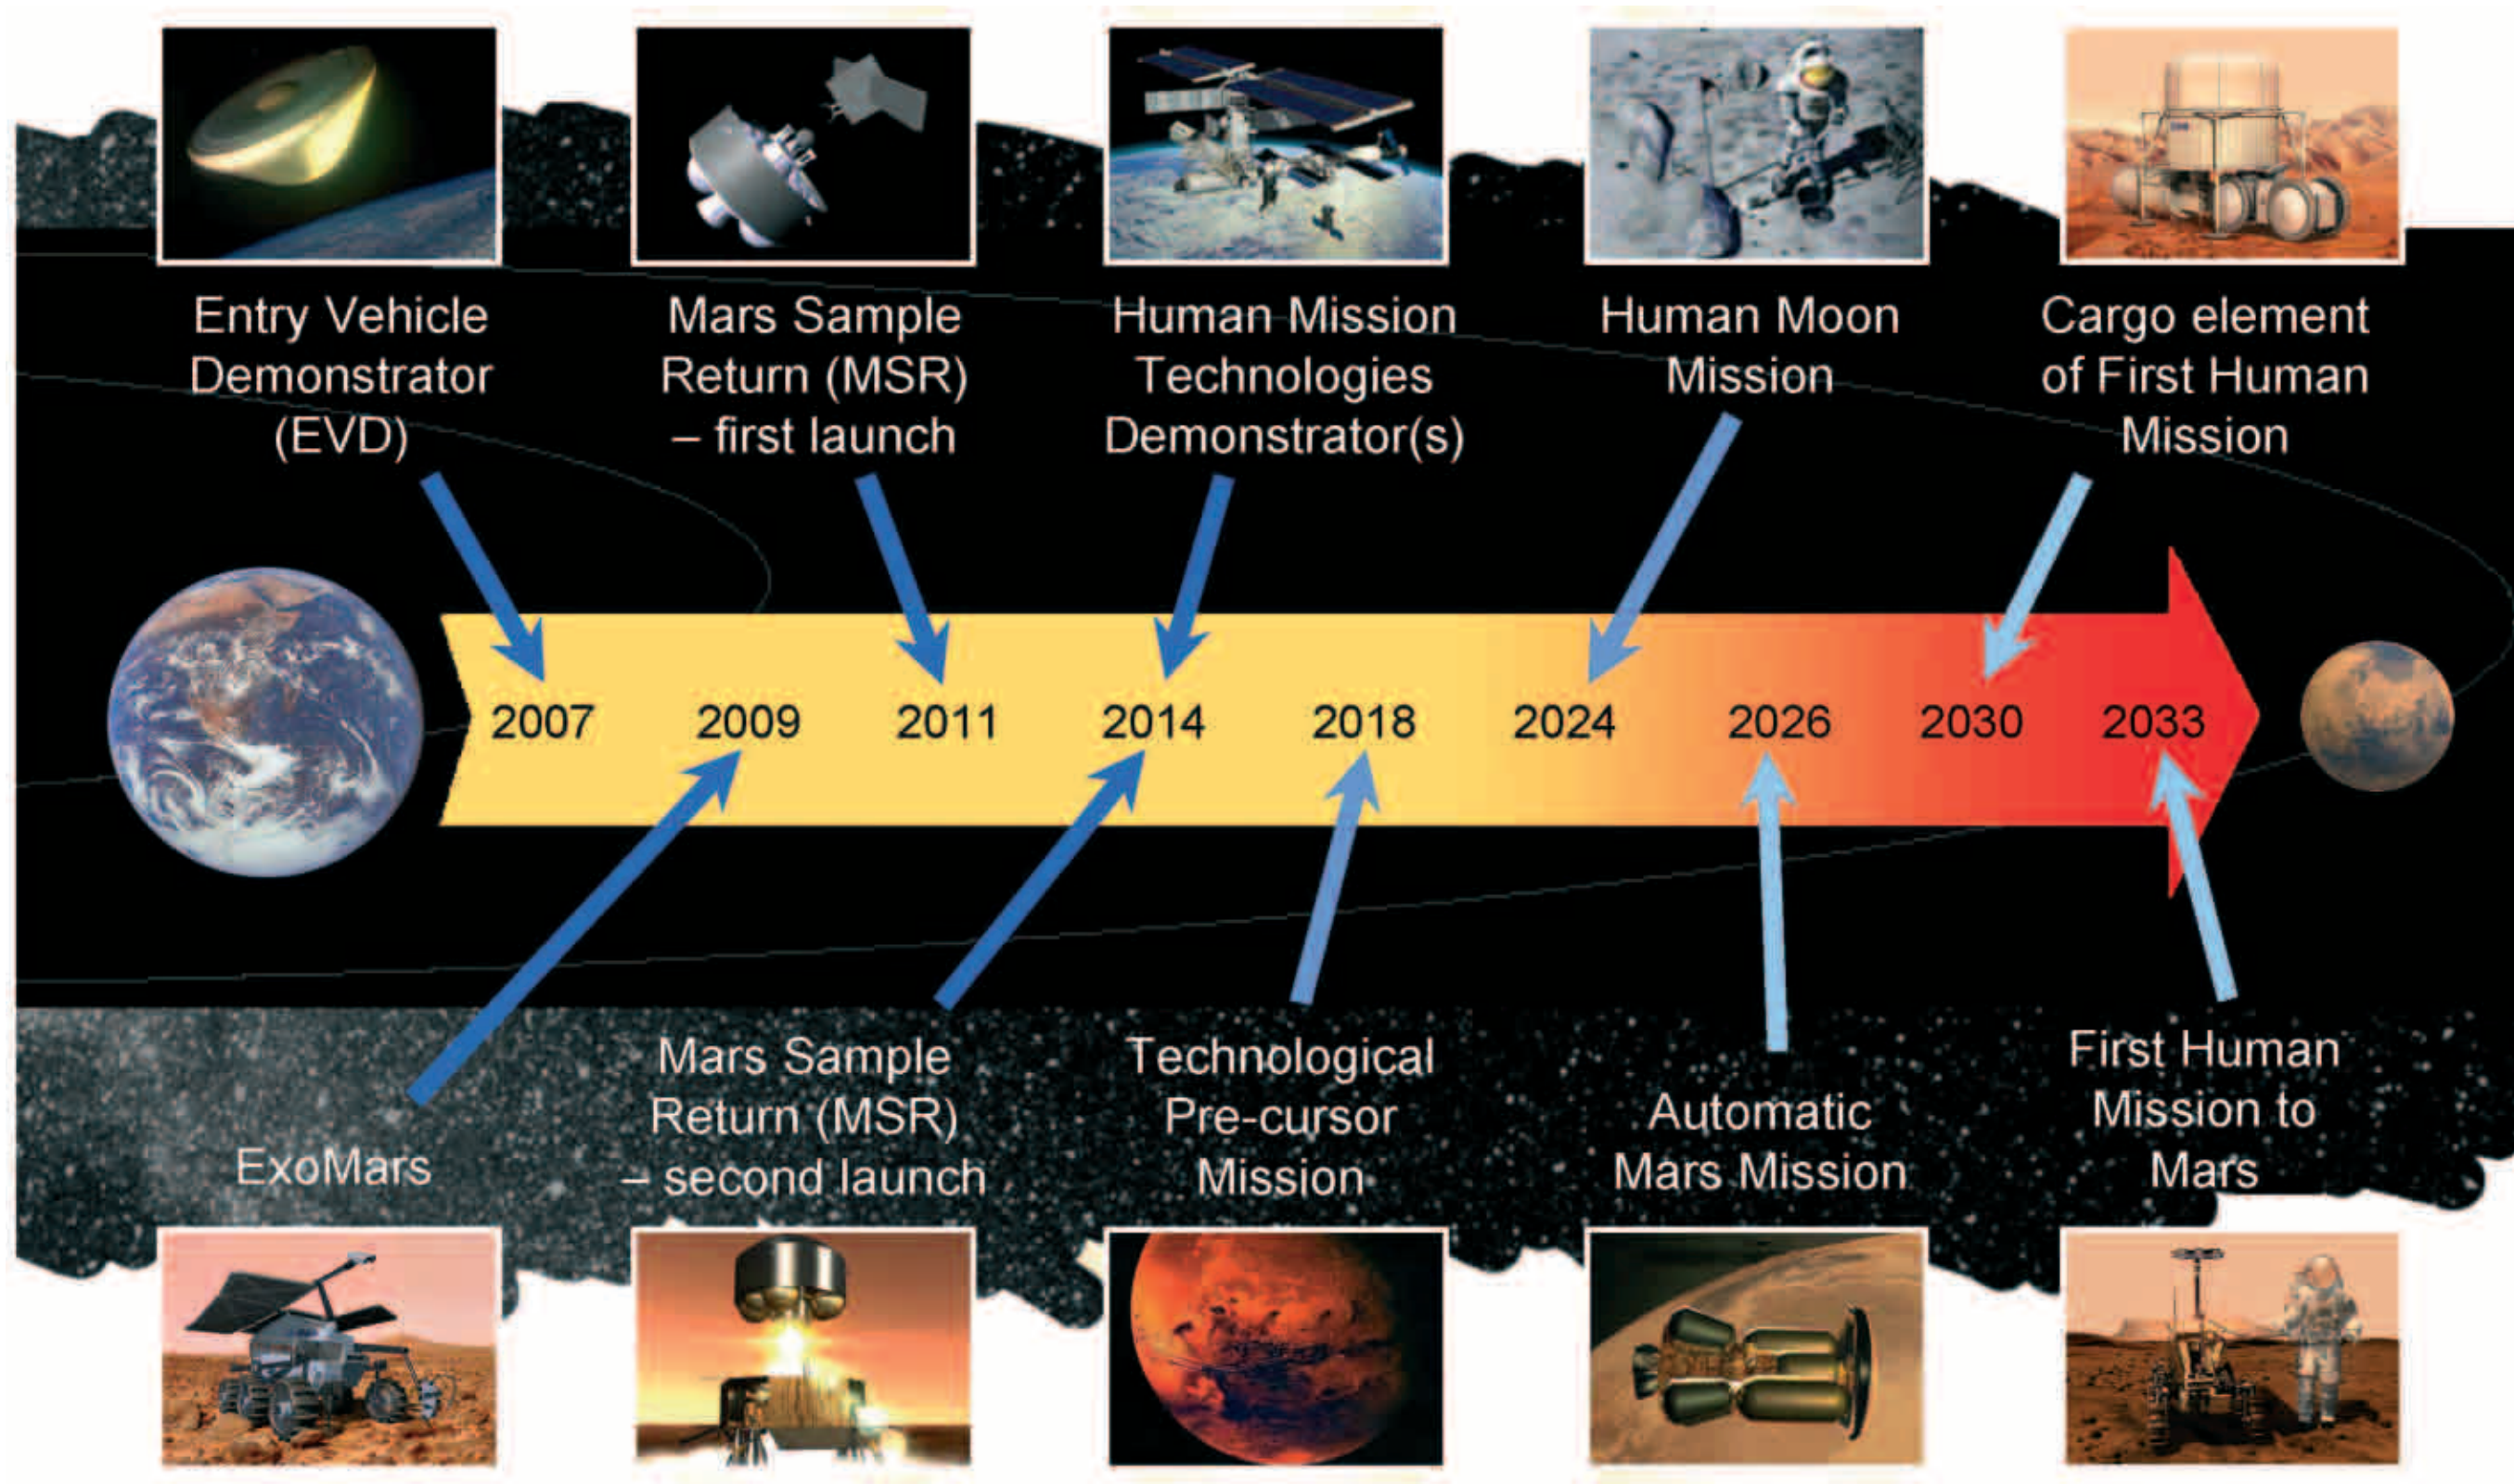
Entry Vehicle Demonstrator (EVD)

Mars Sample Return (MSR) – first launch

Human Mission Technologies Demonstrator(s)

Human Moon Mission

Cargo element of First Human Mission

2007 2009 2011 2014 2018 2024 2026 2030 2033

ExoMars

Mars Sample Return (MSR) – second launch

Technological Pre-cursor Mission

Automatic Mars Mission

First Human Mission to Mars